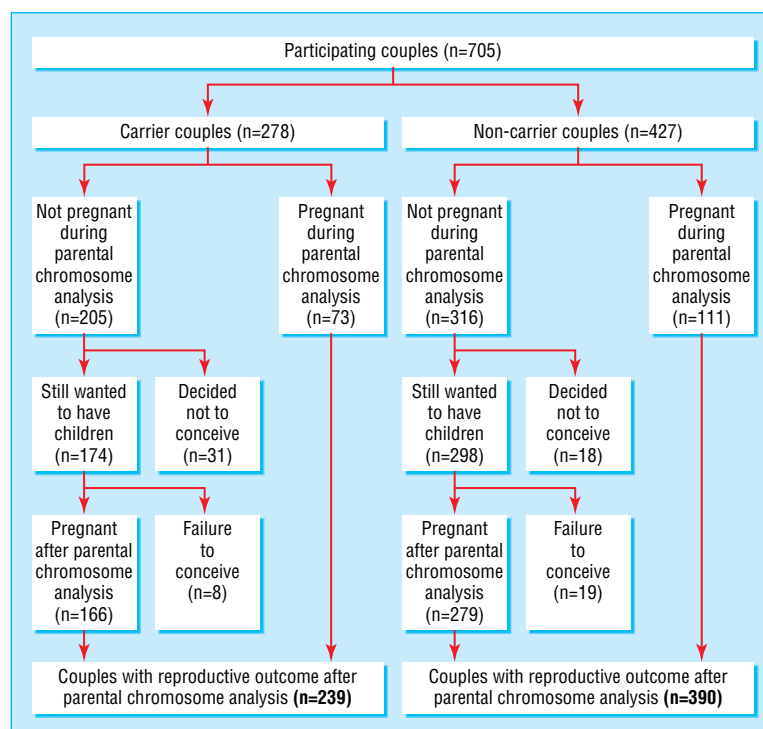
Participating couples (n=705)

Carrier couples (n=278)

Non-carrier couples (n=427)

Not pregnant during parental chromosome analysis (n=205)

Pregnant during parental chromosome analysis (n=73)

Not pregnant during parental chromosome analysis (n=316)

Pregnant during parental chromosome analysis (n=111)

Still wanted to have children (n=174)

Decided not to conceive (n=31)

Still wanted to have children (n=298)

Decided not to conceive (n=18)

Pregnant after parental chromosome analysis (n=166)

Failure to conceive (n=8)

Pregnant after parental chromosome analysis (n=279)

Failure to conceive (n=19)

Couples with reproductive outcome after parental chromosome analysis **(n=239)**

Couples with reproductive outcome after parental chromosome analysis **(n=390)**